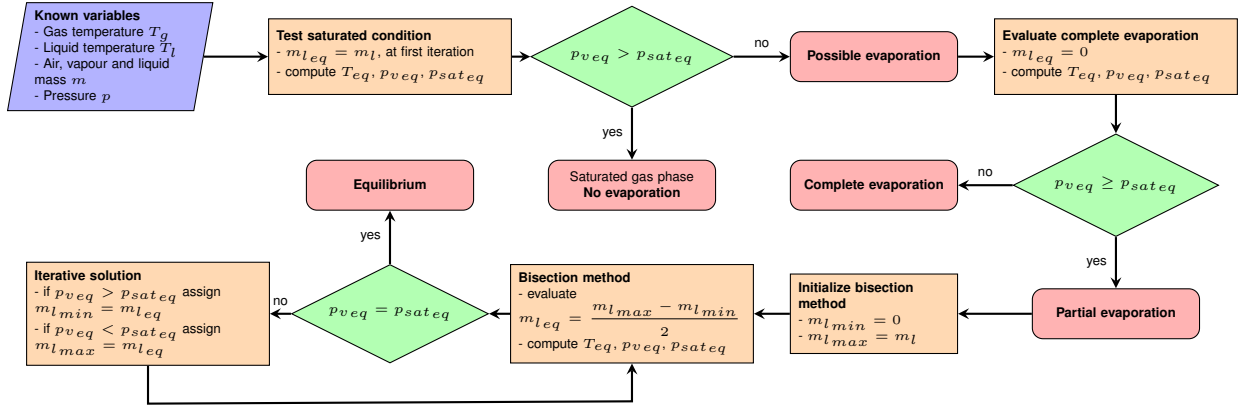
**Known variables**
- Gas temperature $T_g$
- Liquid temperature $T_l$
- Air, vapour and liquid mass $m$
- Pressure $p$

**Test saturated condition**
- $m_{l_{eq}} = m_l$, at first iteration
- compute $T_{eq}, p_{v_{eq}}, p_{sat_{eq}}$

$p_{v_{eq}} > p_{sat_{eq}}$

no

**Possible evaporation**

**Evaluate complete evaporation**
- $m_{l_{eq}} = 0$
- compute $T_{eq}, p_{v_{eq}}, p_{sat_{eq}}$

yes

Saturated gas phase
**No evaporation**

**Equilibrium**

no

**Complete evaporation**

$p_{v_{eq}} \geq p_{sat_{eq}}$

yes

yes

**Partial evaporation**

**Iterative solution**
- if $p_{v_{eq}} > p_{sat_{eq}}$ assign $m_{l_{min}} = m_{l_{eq}}$
- if $p_{v_{eq}} < p_{sat_{eq}}$ assign $m_{l_{max}} = m_{l_{eq}}$

no

$p_{v_{eq}} = p_{sat_{eq}}$

**Bisection method**
- evaluate
$m_{l_{eq}} = \frac{m_{l_{max}} - m_{l_{min}}}{2}$
- compute $T_{eq}, p_{v_{eq}}, p_{sat_{eq}}$

**Initialize bisection method**
- $m_{l_{min}} = 0$
- $m_{l_{max}} = m_l$